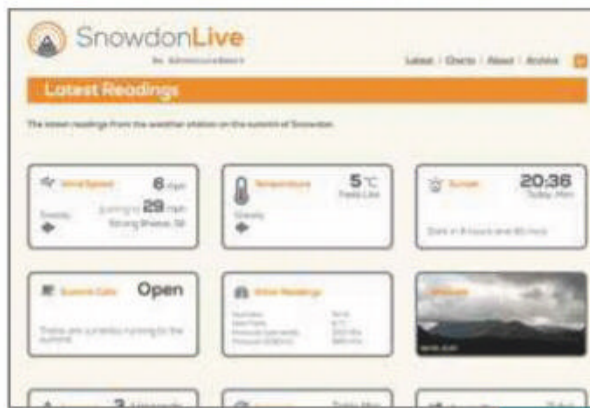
SnowdonLive

by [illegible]

Latest | Charts | About | Archive

Latest Readings

The latest readings from the weather station on the summit of Snowdon.

Wind Speed 6 mph

Steady

gusting to 29 mph

Strong Breeze, SW

Temperature 5 °C

Feels Like

Steady

Sunset 20:36

Today, Mon

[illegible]

Summit Cafe Open

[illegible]

Other Readings

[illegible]

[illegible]

3